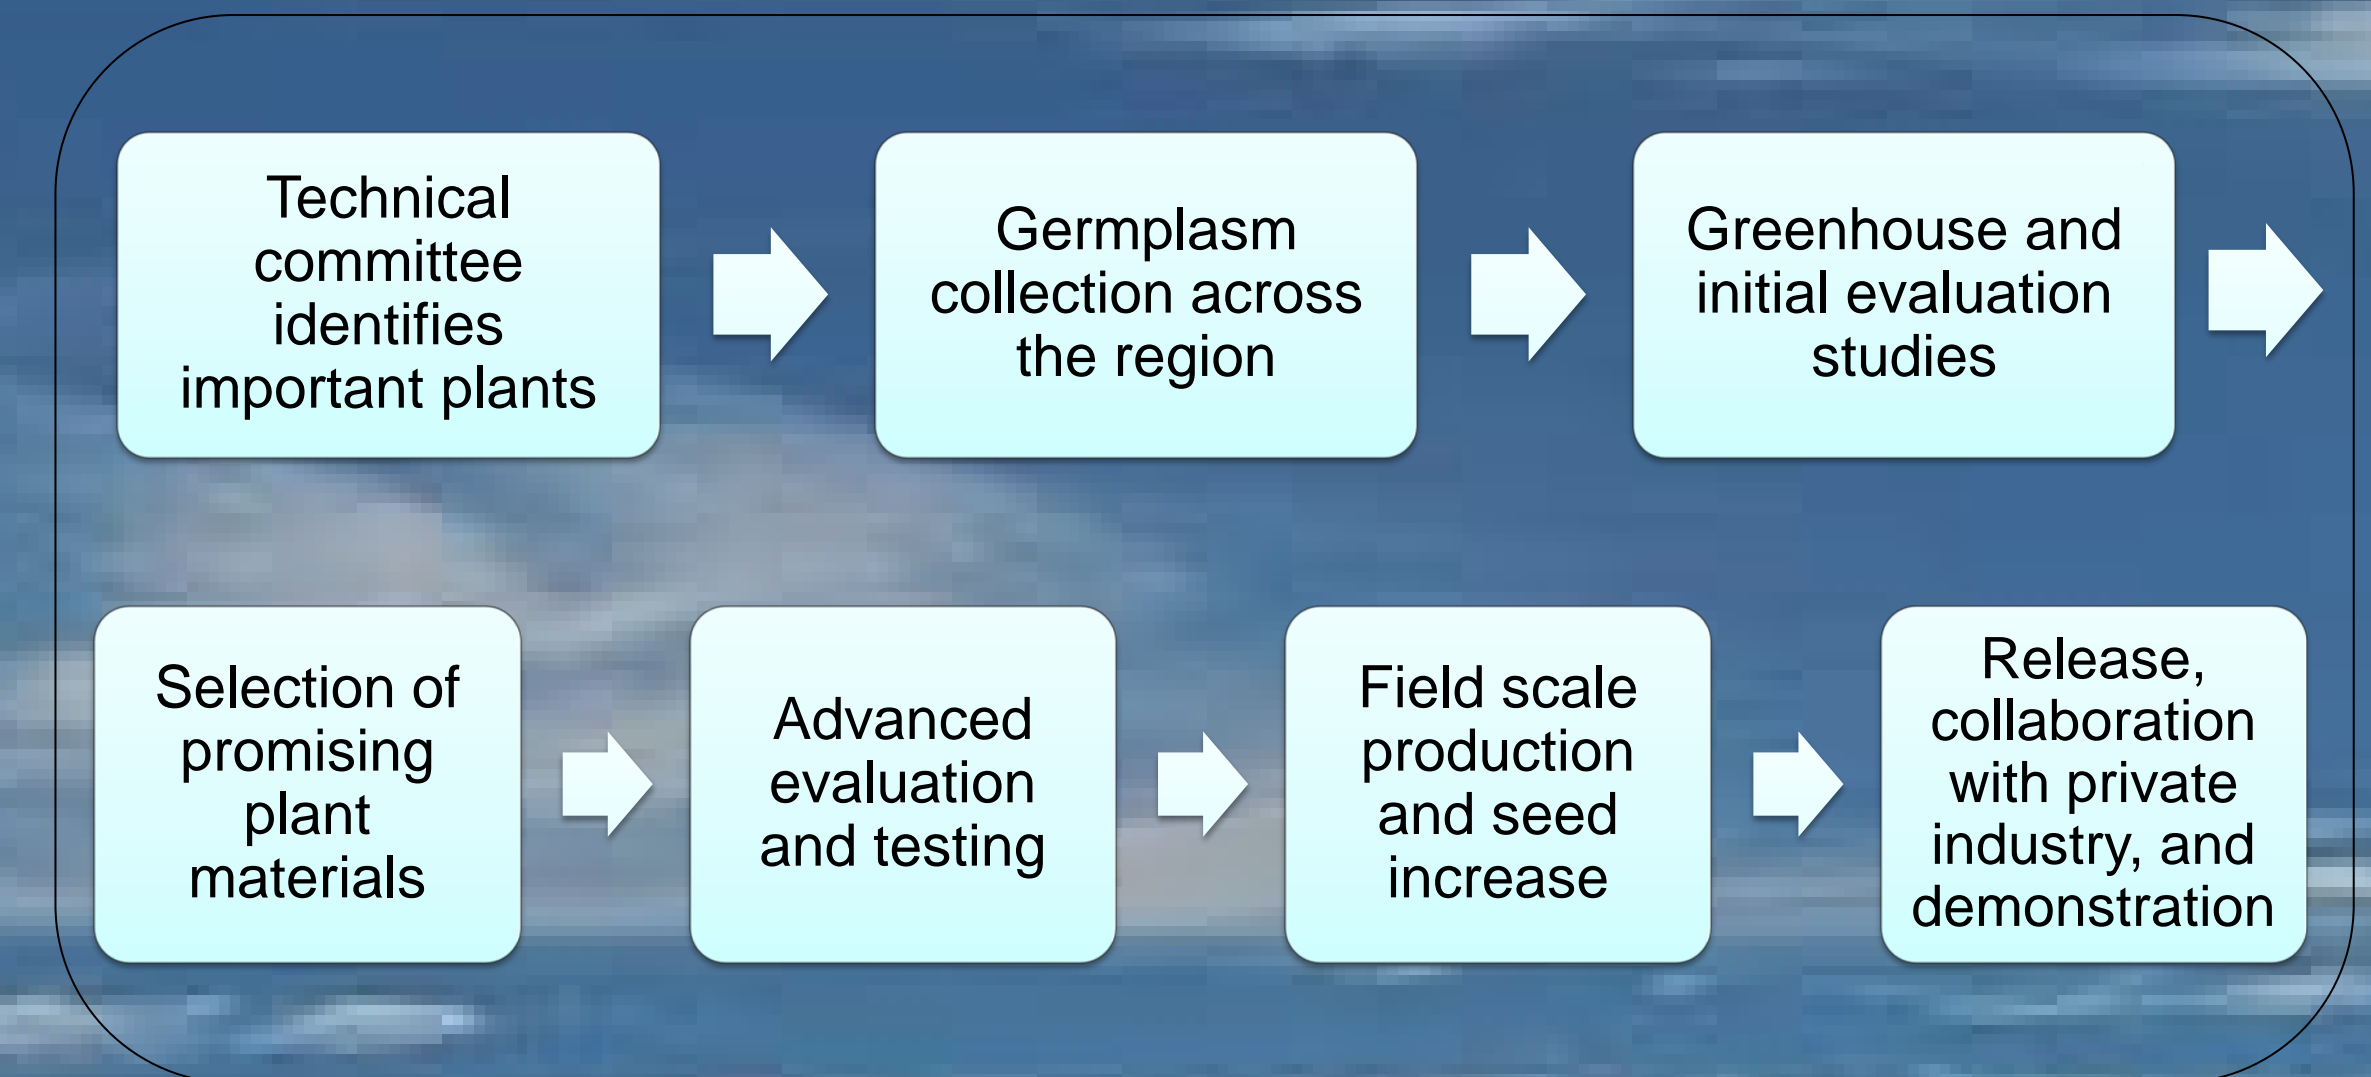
Technical committee identifies important plants

Germplasm collection across the region

Greenhouse and initial evaluation studies

Selection of promising plant materials

Advanced evaluation and testing

Field scale production and seed increase

Release, collaboration with private industry, and demonstration